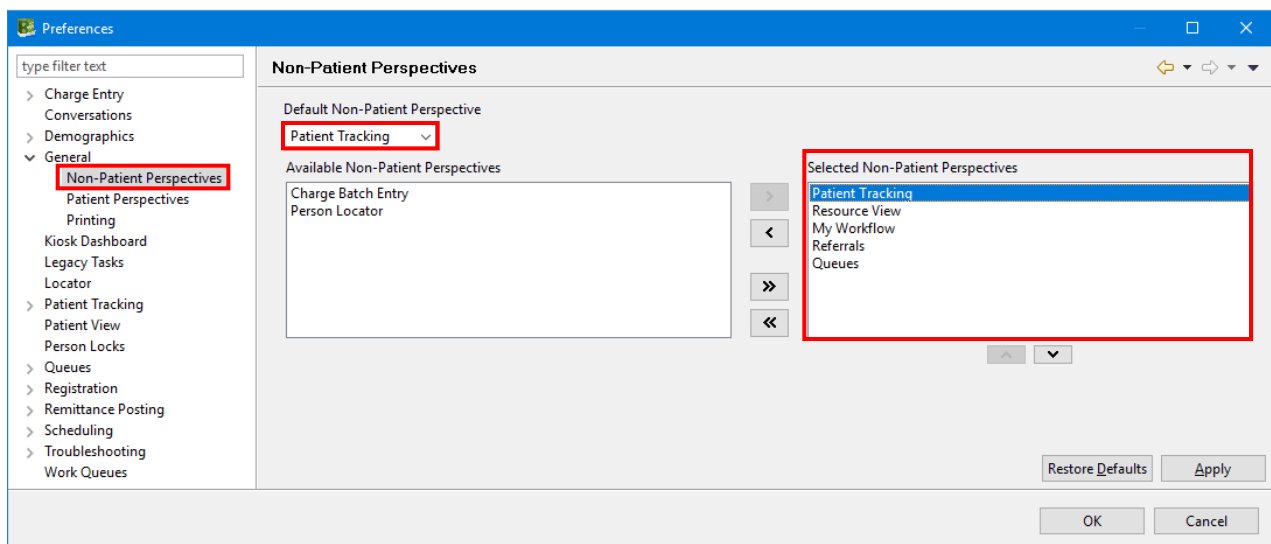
Preferences

type filter text

Charge Entry
Conversations
Demographics
General
Non-Patient Perspectives
Patient Perspectives
Printing
Kiosk Dashboard
Legacy Tasks
Locator
Patient Tracking
Patient View
Person Locks
Queues
Registration
Remittance Posting
Scheduling
Troubleshooting
Work Queues

Non-Patient Perspectives

Default Non-Patient Perspective

Patient Tracking

Available Non-Patient Perspectives

Charge Batch Entry
Person Locator

>
<
»
«

Selected Non-Patient Perspectives

Patient Tracking
Resource View
My Workflow
Referrals
Queues

Restore Defaults
Apply

OK
Cancel